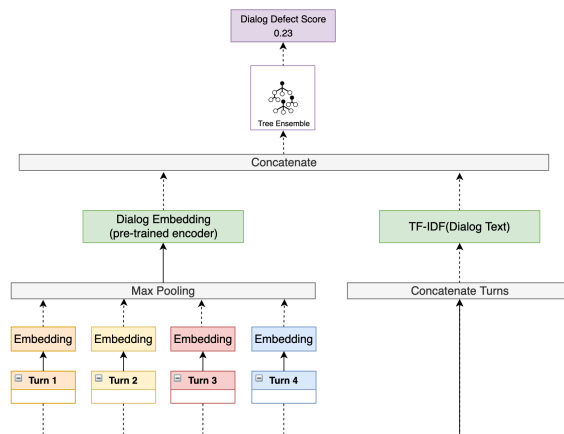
Dialog Defect Score
0.23

Tree Ensemble

Concatenate

Dialog Embedding
(pre-trained encoder)

TF-IDF(Dialog Text)

Max Pooling

Concatenate Turns

Embedding

Embedding

Embedding

Embedding

Turn 1

Turn 2

Turn 3

Turn 4